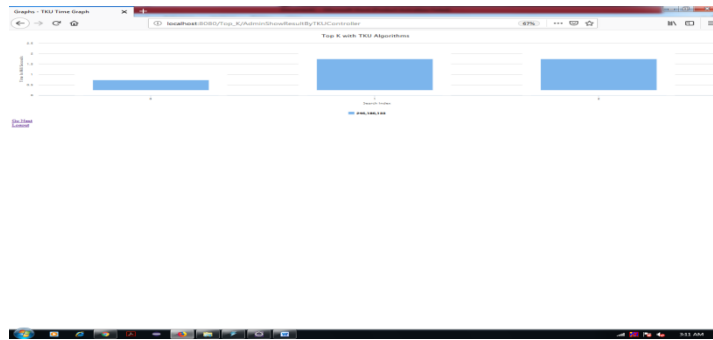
Graphs - TKU Time Graph

localhost:8080/Top_K/AdminShowResultByTKUController

67%

Top K with TKU Algorithms

2.5

2

1.5

1

0.5

0

Time in Milli Seconds

0

1

2

Search Index

490,180,164

Go Home
Logout

3:11 AM